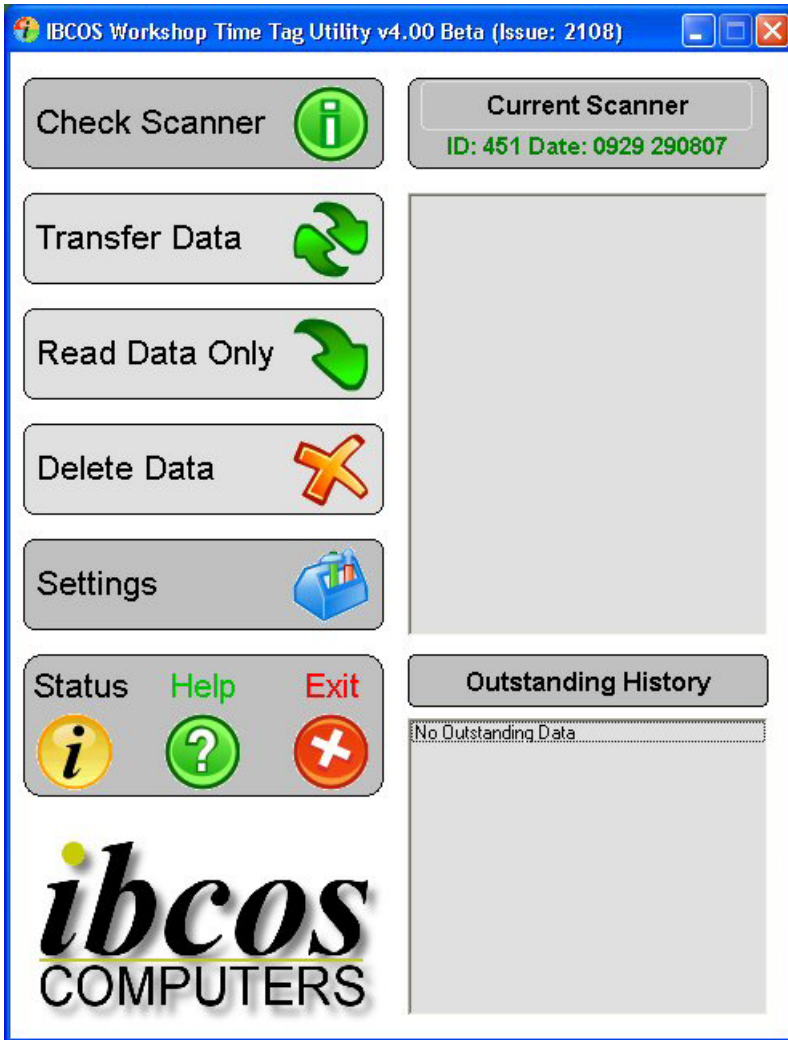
IBCOS Workshop Time Tag Utility v4.00 Beta (Issue: 2108)

Check Scanner

Transfer Data

Read Data Only

Delete Data

Settings

Status Help Exit

ibcos
COMPUTERS

Current Scanner
ID: 451 Date: 0929 290807

Outstanding History

No Outstanding Data